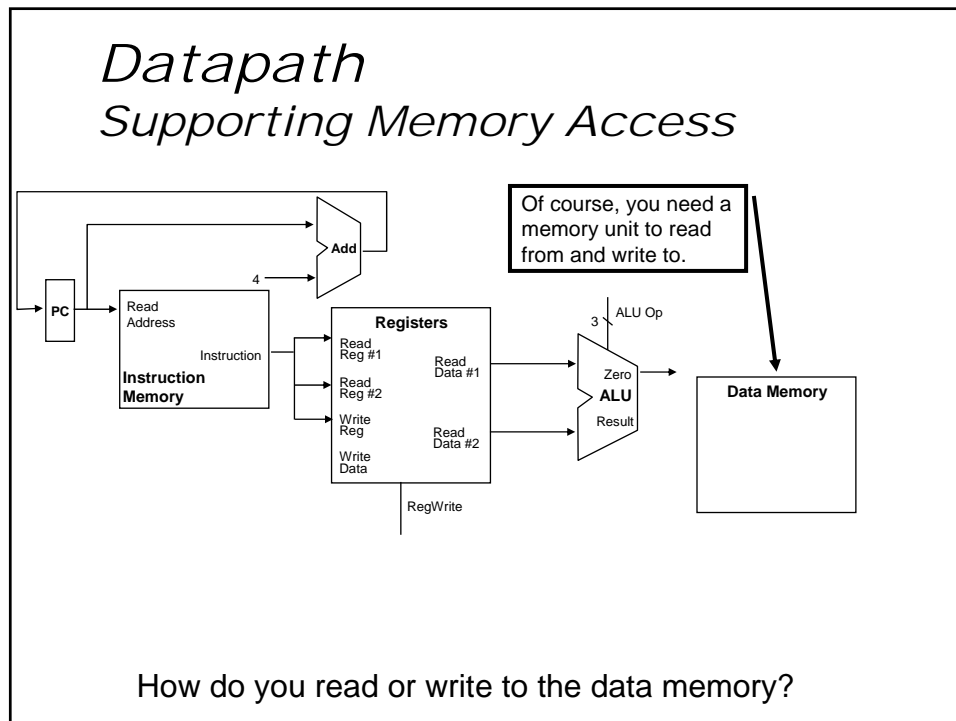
Datapath
Supporting Memory Access

Of course, you need a memory unit to read from and write to.

Add

4

PC

Read Address

Instruction

Instruction Memory

Registers

Read Reg #1

Read Reg #2

Write Reg

Write Data

Read Data #1

Read Data #2

RegWrite

3

ALU Op

Zero

ALU

Result

Data Memory

How do you read or write to the data memory?